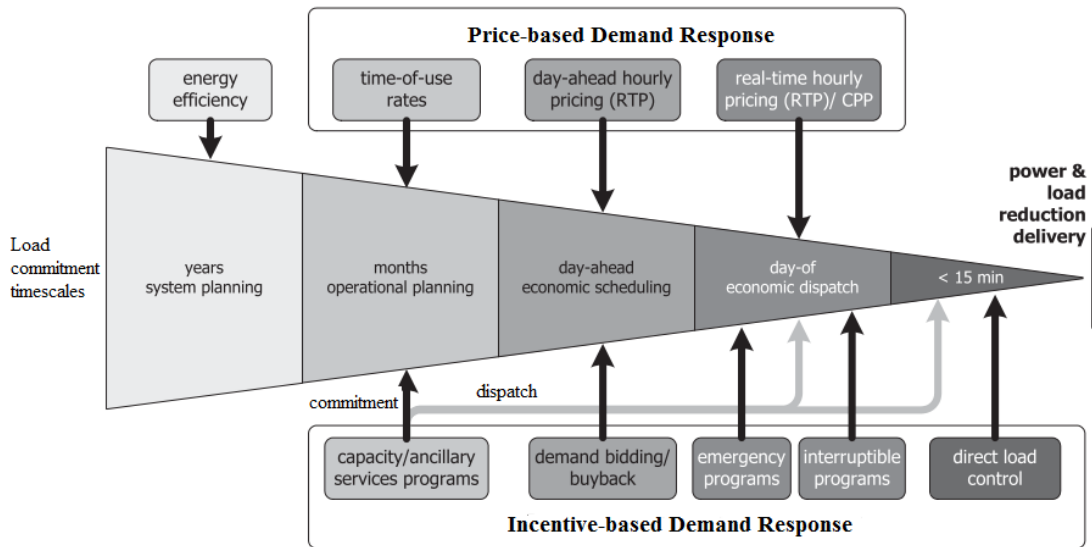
Price-based Demand Response

energy efficiency

time-of-use rates

day-ahead hourly pricing (RTP)

real-time hourly pricing (RTP)/ CPP

power & load reduction delivery

Load commitment timescales

years system planning

months operational planning

day-ahead economic scheduling

day-of economic dispatch

< 15 min

commitment

dispatch

capacity/ancillary services programs

demand bidding/ buyback

emergency programs

interruptible programs

direct load control

Incentive-based Demand Response